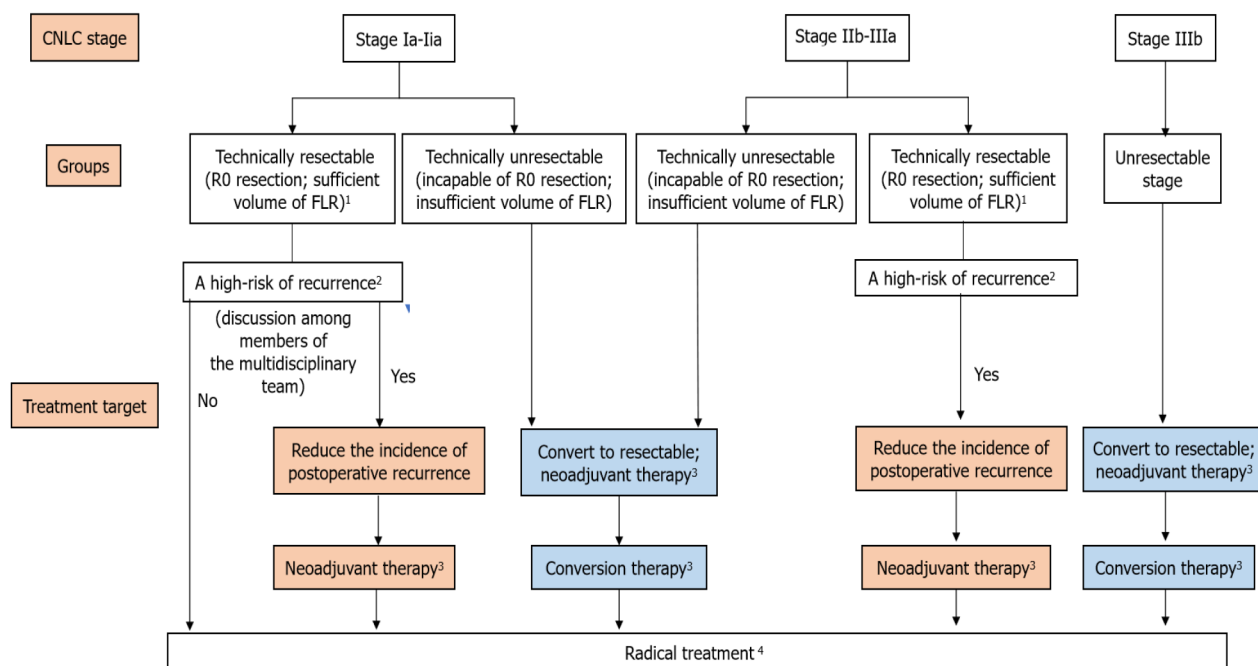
CNLC stage

Stage Ia-Iia

Stage IIb-IIIa

Stage IIIb

Groups

Technically resectable (R0 resection; sufficient volume of FLR)$^1$

Technically unresectable (incapable of R0 resection; insufficient volume of FLR)

Technically unresectable (incapable of R0 resection; insufficient volume of FLR)

Technically resectable (R0 resection; sufficient volume of FLR)$^1$

Unresectable stage

A high-risk of recurrence$^2$

(discussion among members of the multidisciplinary team)

Yes

No

A high-risk of recurrence$^2$

Yes

Treatment target

Reduce the incidence of postoperative recurrence

Convert to resectable; neoadjuvant therapy$^3$

Reduce the incidence of postoperative recurrence

Convert to resectable; neoadjuvant therapy$^3$

Neoadjuvant therapy$^3$

Conversion therapy$^3$

Neoadjuvant therapy$^3$

Conversion therapy$^3$

Radical treatment $^4$